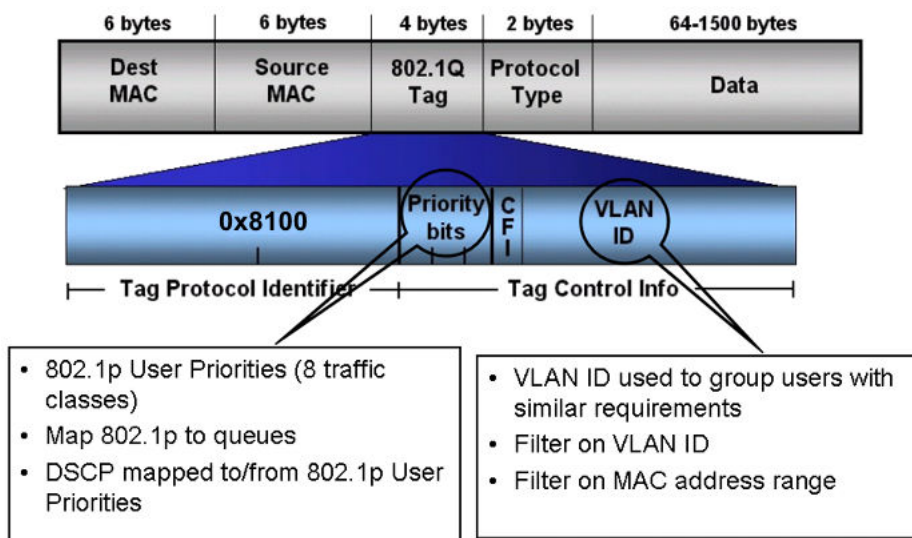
| 6 bytes | 6 bytes | 4 bytes | 2 bytes | 64-1500 bytes |
|---|---|---|---|---|
| Dest MAC | Source MAC | 802.1Q Tag | Protocol Type | Data |

0x8100

Priority bits

C F I

VLAN ID

Tag Protocol Identifier

Tag Control Info

• 802.1p User Priorities (8 traffic classes)
• Map 802.1p to queues
• DSCP mapped to/from 802.1p User Priorities

• VLAN ID used to group users with similar requirements
• Filter on VLAN ID
• Filter on MAC address range